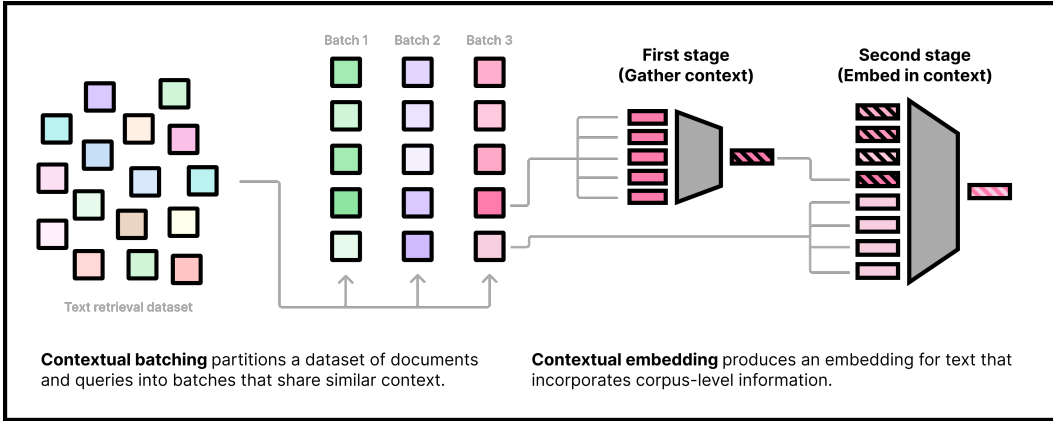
Text retrieval dataset

Batch 1 Batch 2 Batch 3

First stage
(Gather context)

Second stage
(Embed in context)

**Contextual batching** partitions a dataset of documents and queries into batches that share similar context.

**Contextual embedding** produces an embedding for text that incorporates corpus-level information.